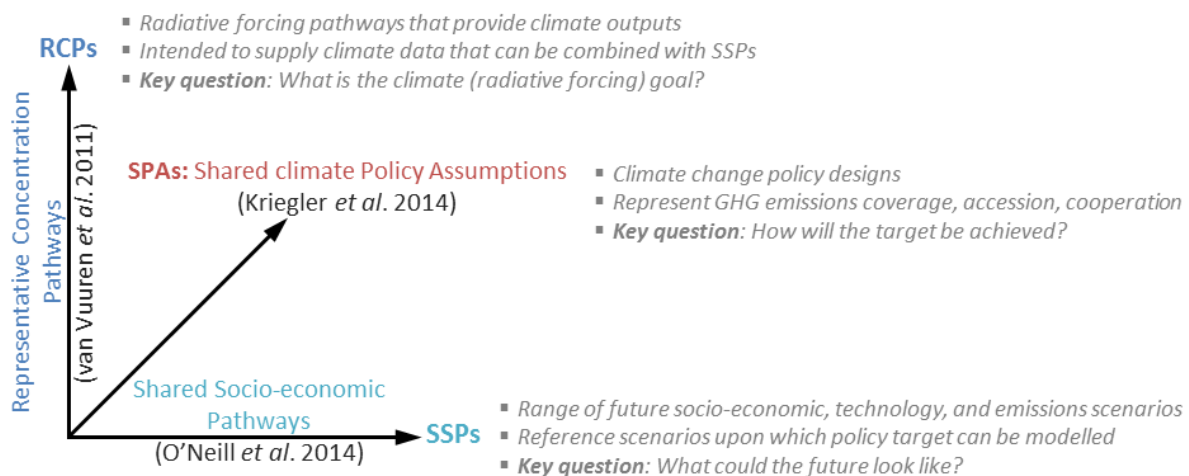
RCPs

Representative Concentration Pathways

(van Vuuren *et al*. 2011)

- Radiative forcing pathways that provide climate outputs
- Intended to supply climate data that can be combined with SSPs
- **Key question**: What is the climate (radiative forcing) goal?

**SPAs:** Shared climate Policy Assumptions

(Kriegler *et al*. 2014)

- Climate change policy designs
- Represent GHG emissions coverage, accession, cooperation
- **Key question**: How will the target be achieved?

Shared Socio-economic Pathways

SSPs

(O'Neill *et al*. 2014)

- Range of future socio-economic, technology, and emissions scenarios
- Reference scenarios upon which policy target can be modelled
- **Key question**: What could the future look like?